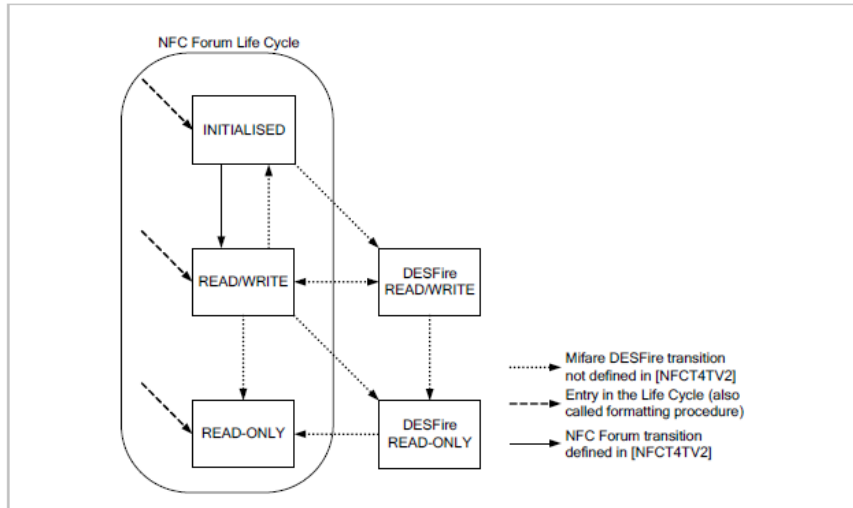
NFC Forum Life Cycle

INITIALISED

READ/WRITE

DESFire READ/WRITE

READ-ONLY

DESFire READ-ONLY

Mifare DESFire transition not defined in [NFCT4TV2]

Entry in the Life Cycle (also called formatting procedure)

NFC Forum transition defined in [NFCT4TV2]